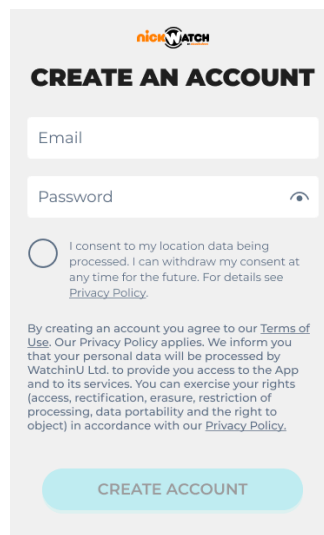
nickWATCH

CREATE AN ACCOUNT

Email

Password

I consent to my location data being processed. I can withdraw my consent at any time for the future. For details see Privacy Policy.

By creating an account you agree to our Terms of Use. Our Privacy Policy applies. We inform you that your personal data will be processed by WatchinU Ltd. to provide you access to the App and to its services. You can exercise your rights (access, rectification, erasure, restriction of processing, data portability and the right to object) in accordance with our Privacy Policy.

CREATE ACCOUNT